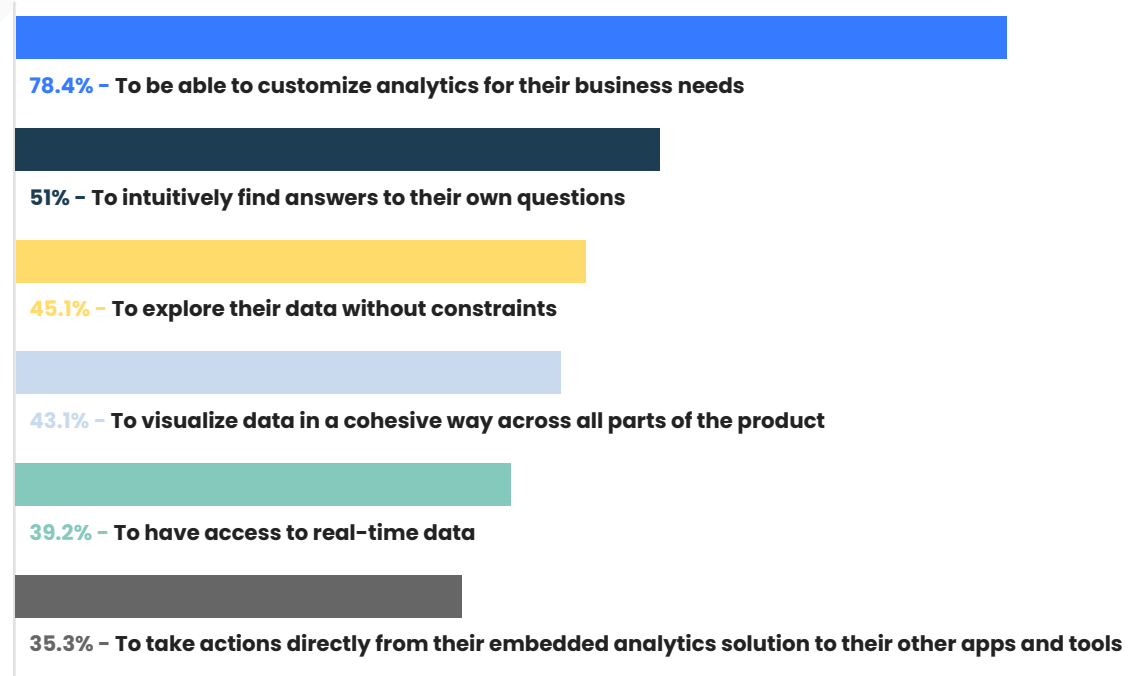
78.4% - To be able to customize analytics for their business needs

51% - To intuitively find answers to their own questions

45.1% - To explore their data without constraints

43.1% - To visualize data in a cohesive way across all parts of the product

39.2% - To have access to real-time data

35.3% - To take actions directly from their embedded analytics solution to their other apps and tools